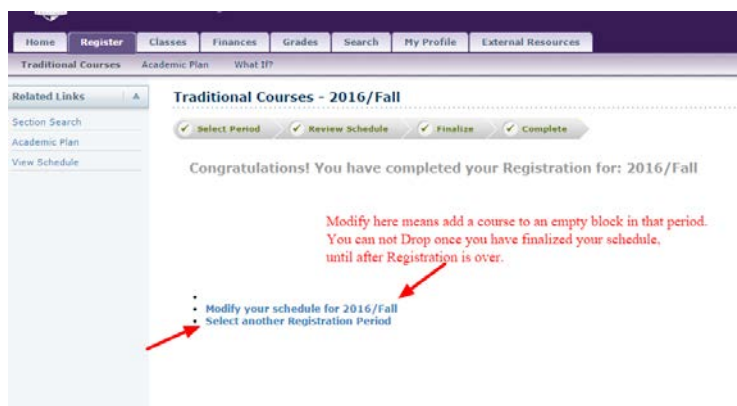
Home Register Classes Finances Grades Search My Profile External Resources

Traditional Courses Academic Plan What If?

Related Links

Section Search
Academic Plan
View Schedule

Traditional Courses - 2016/Fall

✓ Select Period ✓ Review Schedule ✓ Finalize ✓ Complete

Congratulations! You have completed your Registration for: 2016/Fall

Modify here means add a course to an empty block in that period. You can not Drop once you have finalized your schedule, until after Registration is over.

- Modify your schedule for 2016/Fall
- Select another Registration Period